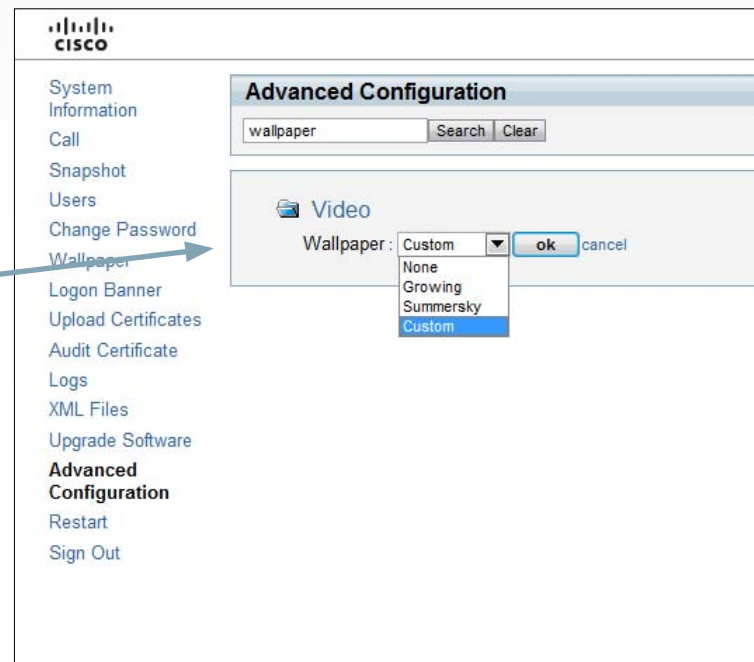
cisco

System Information
Call
Snapshot
Users
Change Password
Wallpaper
Logon Banner
Upload Certificates
Audit Certificate
Logs
XML Files
Upgrade Software
Advanced Configuration
Restart
Sign Out

Advanced Configuration

wallpaper Search Clear

Video

Wallpaper : Custom ok cancel

None
Growing
Summersky
Custom